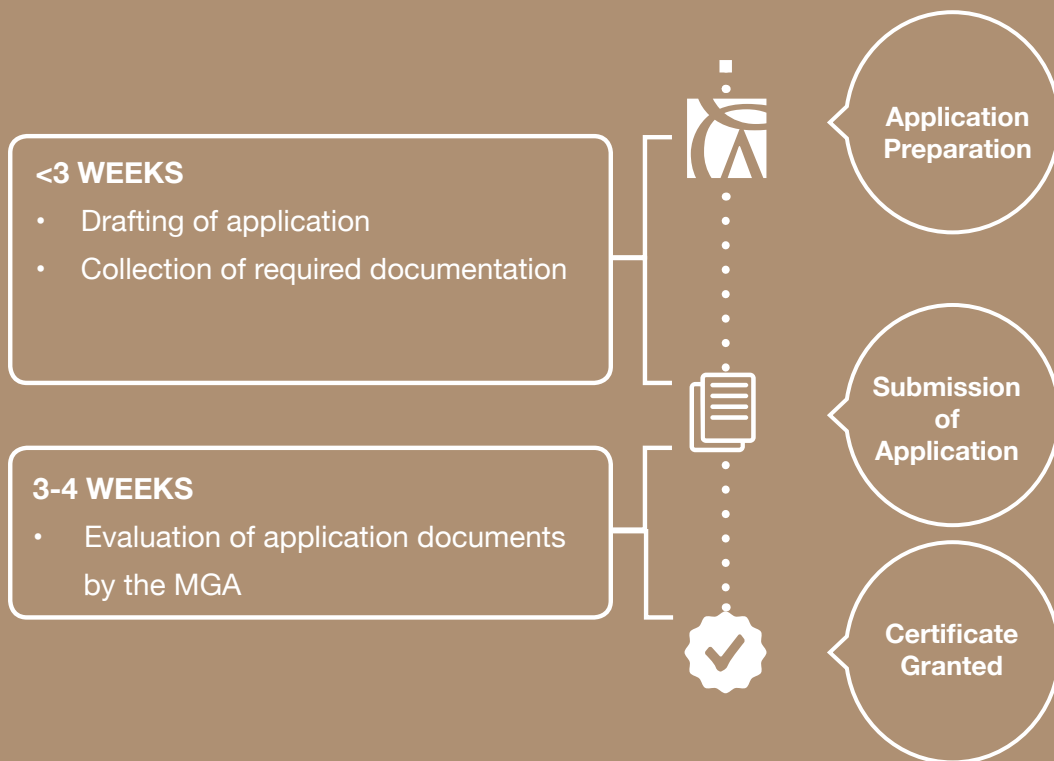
<3 WEEKS

• Drafting of application
• Collection of required documentation

Application Preparation

Submission of Application

3-4 WEEKS

• Evaluation of application documents by the MGA

Certificate Granted